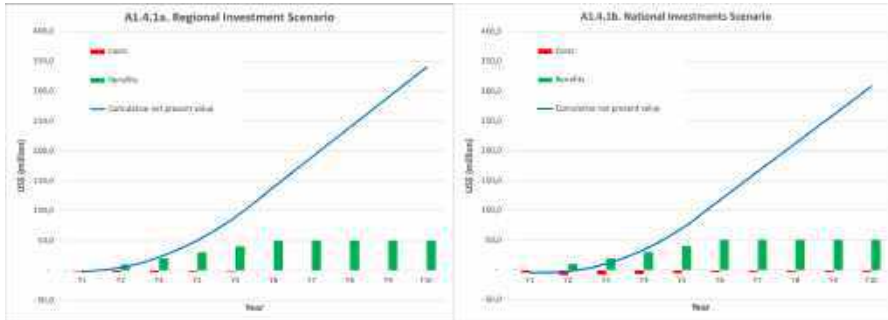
A1.4.1a. Regional Investment Scenario

400,0

350,0

300,0

250,0

200,0

150,0

100,0

50,0

-

-50,0

Costs

Benefits

Cumulative net present value

US$ (million)

Y1 Y2 Y3 Y4 Y5 Y6 Y7 Y8 Y9 Y10

Year

A1.4.1b. National Investments Scenario

400,0

350,0

300,0

250,0

200,0

150,0

100,0

50,0

-

-50,0

Costs

Benefits

Cumulative net present value

US$ (million)

Y1 Y2 Y3 Y4 Y5 Y6 Y7 Y8 Y9 Y10

Year